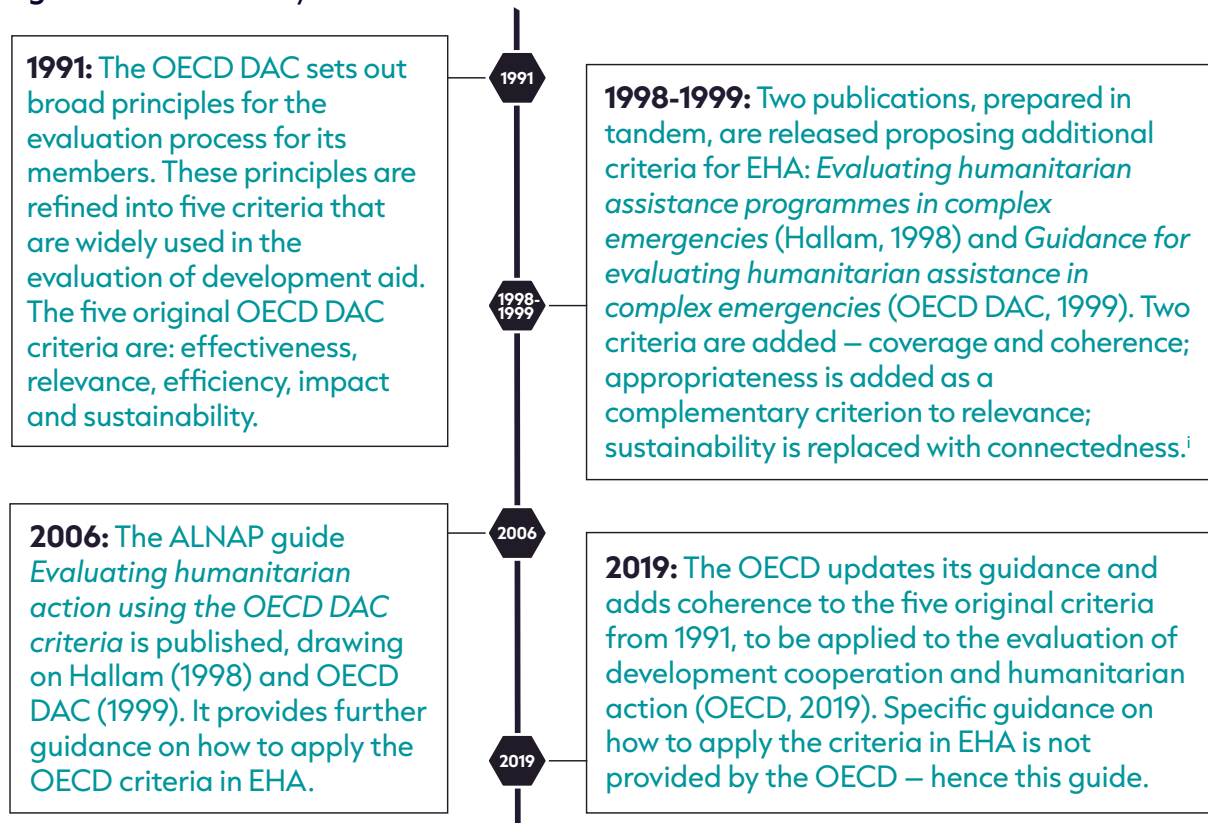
**1991:** The OECD DAC sets out broad principles for the evaluation process for its members. These principles are refined into five criteria that are widely used in the evaluation of development aid. The five original OECD DAC criteria are: effectiveness, relevance, efficiency, impact and sustainability.

1991

**1998-1999:** Two publications, prepared in tandem, are released proposing additional criteria for EHA: *Evaluating humanitarian assistance programmes in complex emergencies* (Hallam, 1998) and *Guidance for evaluating humanitarian assistance in complex emergencies* (OECD DAC, 1999). Two criteria are added – coverage and coherence; appropriateness is added as a complementary criterion to relevance; sustainability is replaced with connectedness.$^{i}$

1998-1999

**2006:** The ALNAP guide *Evaluating humanitarian action using the OECD DAC criteria* is published, drawing on Hallam (1998) and OECD DAC (1999). It provides further guidance on how to apply the OECD criteria in EHA.

2006

**2019:** The OECD updates its guidance and adds coherence to the five original criteria from 1991, to be applied to the evaluation of development cooperation and humanitarian action (OECD, 2019). Specific guidance on how to apply the criteria in EHA is not provided by the OECD – hence this guide.

2019